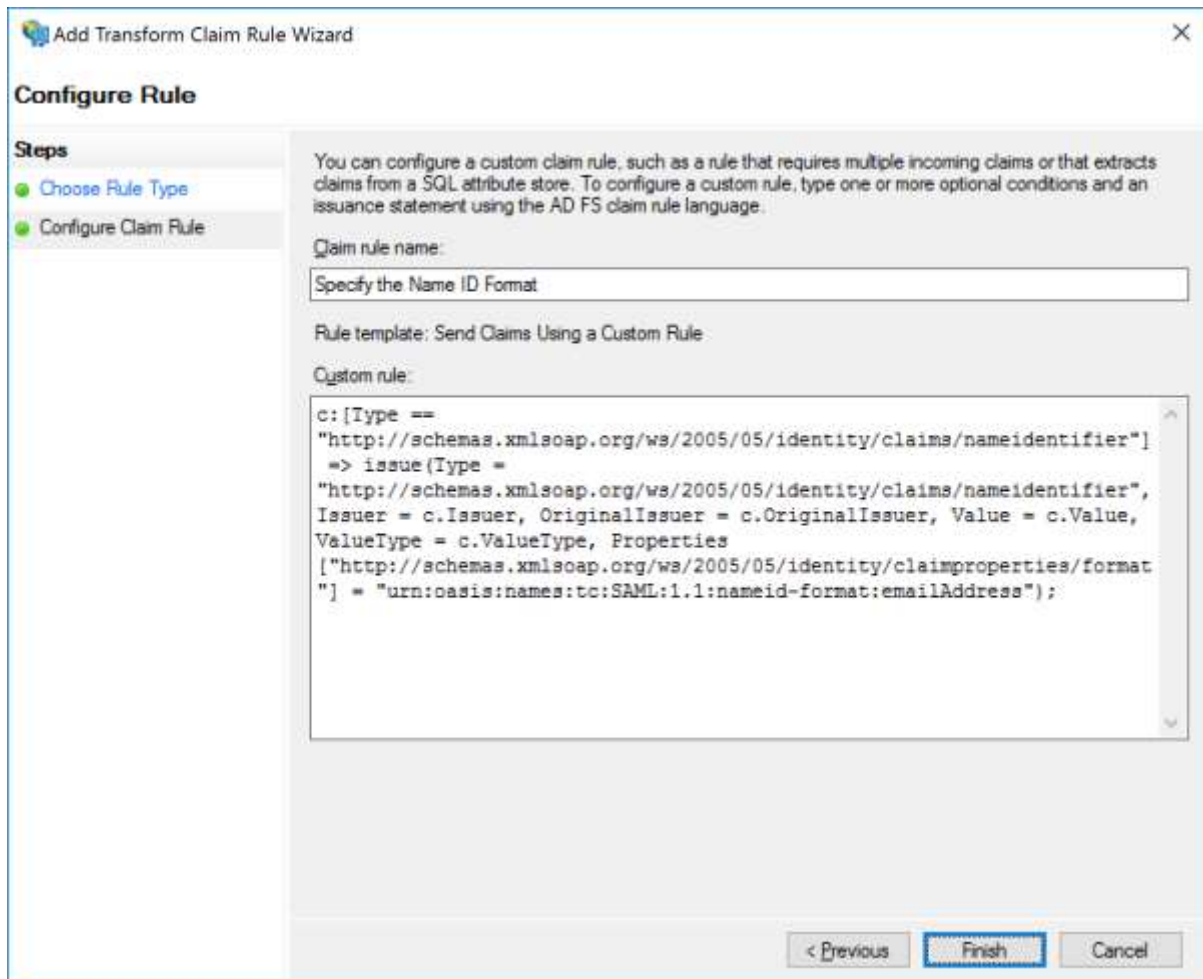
Add Transform Claim Rule Wizard

×

Configure Rule

Steps

Choose Rule Type

Configure Claim Rule

You can configure a custom claim rule, such as a rule that requires multiple incoming claims or that extracts claims from a SQL attribute store. To configure a custom rule, type one or more optional conditions and an issuance statement using the AD FS claim rule language.

Claim rule name:

Specify the Name ID Format

Rule template: Send Claims Using a Custom Rule

Custom rule:

c:[Type == "http://schemas.xmlsoap.org/ws/2005/05/identity/claims/nameidentifier"]
 => issue(Type = "http://schemas.xmlsoap.org/ws/2005/05/identity/claims/nameidentifier", Issuer = c.Issuer, OriginalIssuer = c.OriginalIssuer, Value = c.Value, ValueType = c.ValueType, Properties ["http://schemas.xmlsoap.org/ws/2005/05/identity/claimproperties/format"] = "urn:oasis:names:tc:SAML:1.1:nameid-format:emailAddress");

< Previous

Finish

Cancel